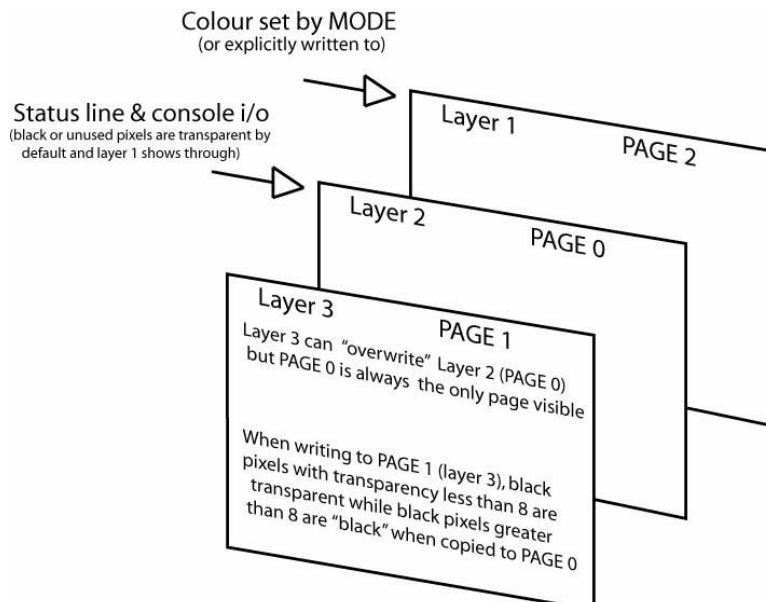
Colour set by MODE
(or explicitly written to)

Status line & console i/o
(black or unused pixels are transparent by default and layer 1 shows through)

Layer 1
PAGE 2

Layer 2
PAGE 0

Layer 3
PAGE 1

Layer 3 can "overwrite" Layer 2 (PAGE 0) but PAGE 0 is always the only page visible

When writing to PAGE 1 (layer 3), black pixels with transparency less than 8 are transparent while black pixels greater than 8 are "black" when copied to PAGE 0